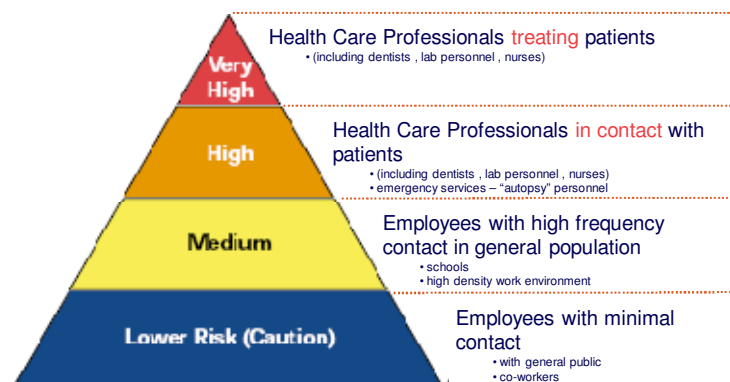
Very High

Health Care Professionals treating patients
• (including dentists , lab personnel , nurses)

High

Health Care Professionals in contact with patients
• (including dentists , lab personnel , nurses)
• emergency services – "autopsy" personnel

Medium

Employees with high frequency contact in general population
• schools
• high density work environment

Lower Risk (Caution)

Employees with minimal contact
• with general public
• co-workers